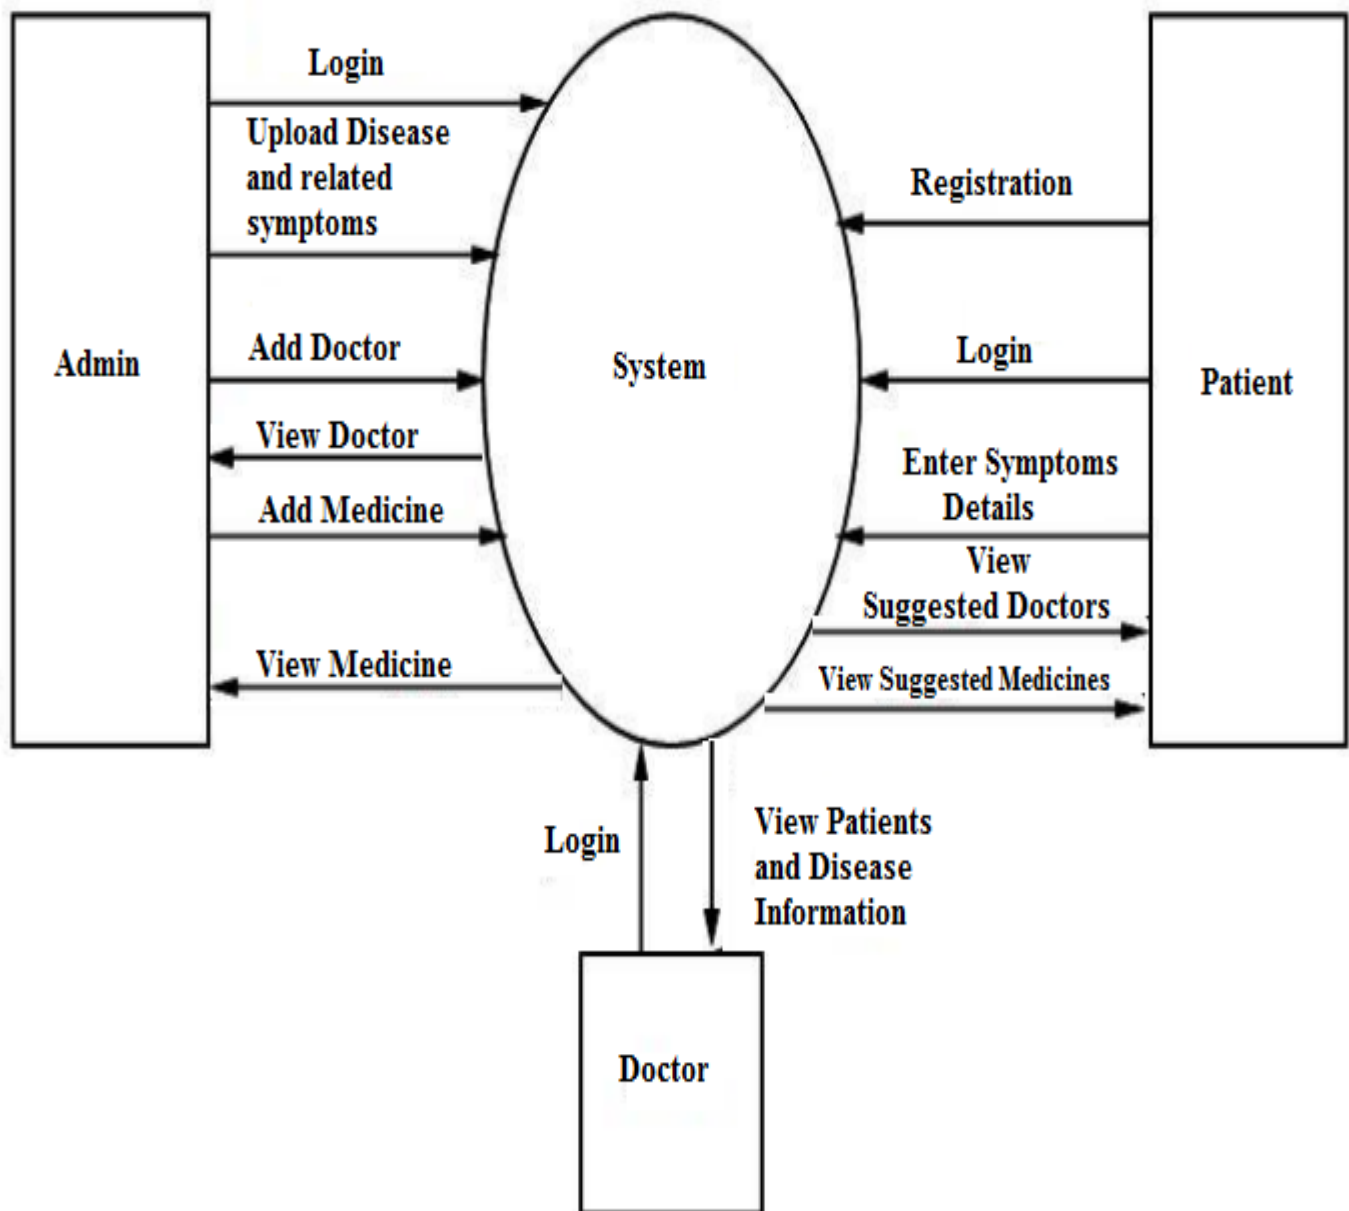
Admin

Login

Upload Disease and related symptoms

Add Doctor

View Doctor

Add Medicine

View Medicine

System

Registration

Login

Enter Symptoms Details

View Suggested Doctors

View Suggested Medicines

Patient

Login

View Patients and Disease Information

Doctor